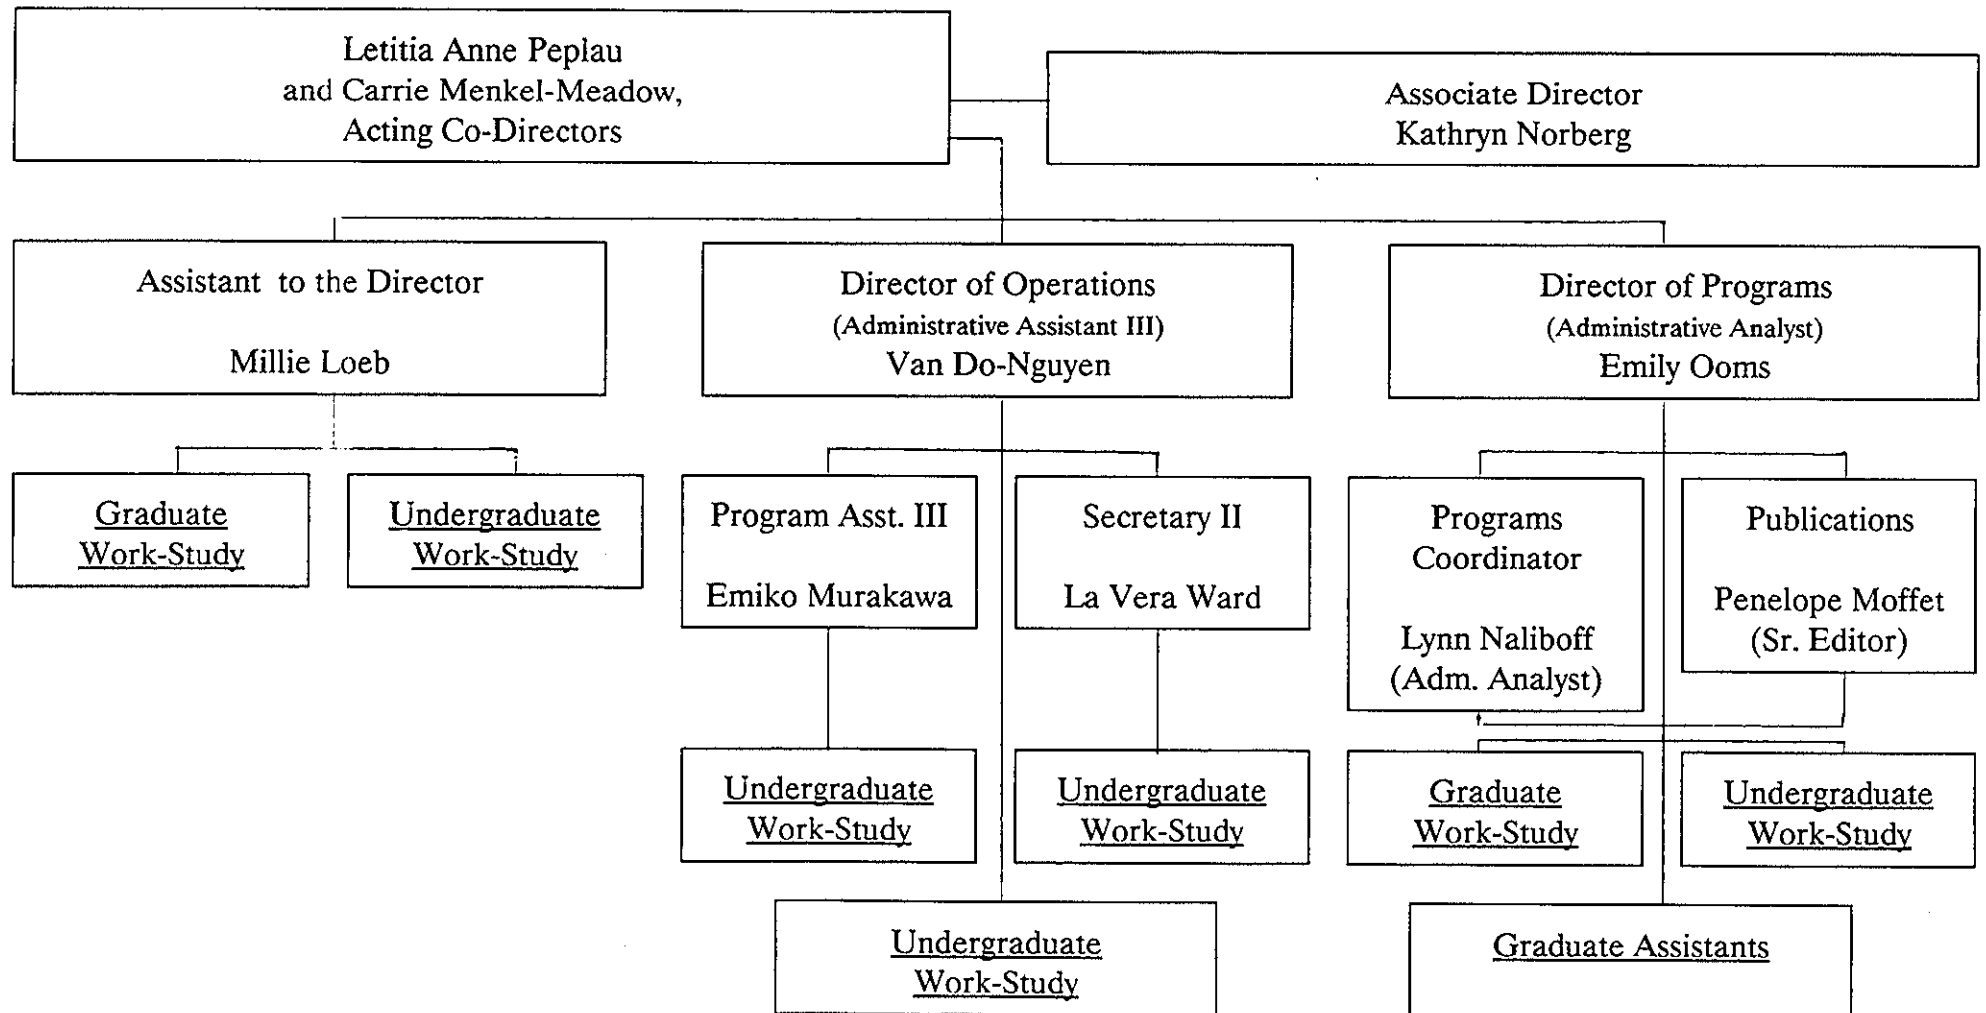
Letitia Anne Peplau
and Carrie Menkel-Meadow,
Acting Co-Directors

Associate Director
Kathryn Norberg

Assistant to the Director

Millie Loeb

Director of Operations
(Administrative Assistant III)
Van Do-Nguyen

Director of Programs
(Administrative Analyst)
Emily Ooms

Graduate
Work-Study

Undergraduate
Work-Study

Program Asst. III

Emiko Murakawa

Secretary II

La Vera Ward

Programs
Coordinator

Lynn Naliboff
(Adm. Analyst)

Publications

Penelope Moffet
(Sr. Editor)

Undergraduate
Work-Study

Undergraduate
Work-Study

Graduate
Work-Study

Undergraduate
Work-Study

Undergraduate
Work-Study

Graduate Assistants